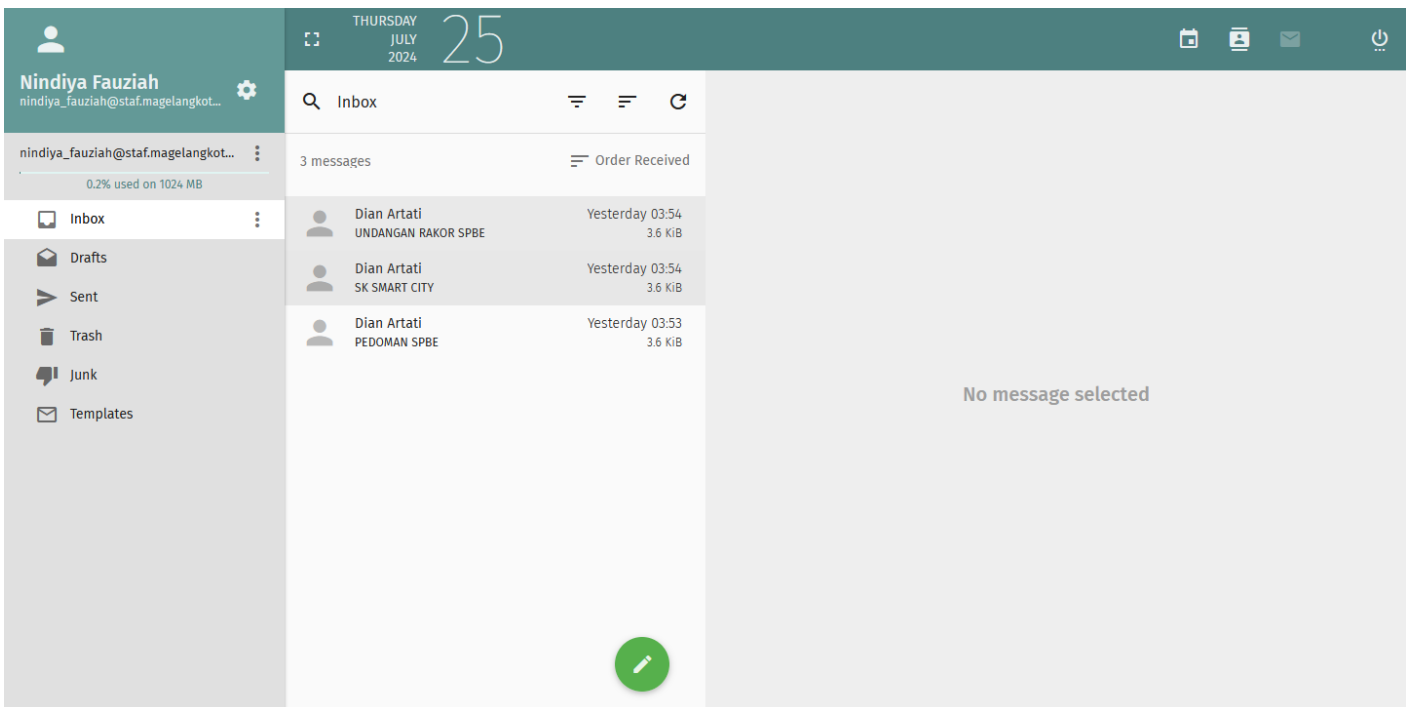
Nindiya Fauziah
nindiya_fauziah@staf.magelangkot...

THURSDAY
JULY
2024
25

Inbox

nindiya_fauziah@staf.magelangkot...
0.2% used on 1024 MB

Inbox
Drafts
Sent
Trash
Junk
Templates

3 messages
Order Received

Dian Artati
UNDANGAN RAKOR SPBE
Yesterday 03:54
3.6 KiB

Dian Artati
SK SMART CITY
Yesterday 03:54
3.6 KiB

Dian Artati
PEDOMAN SPBE
Yesterday 03:53
3.6 KiB

No message selected